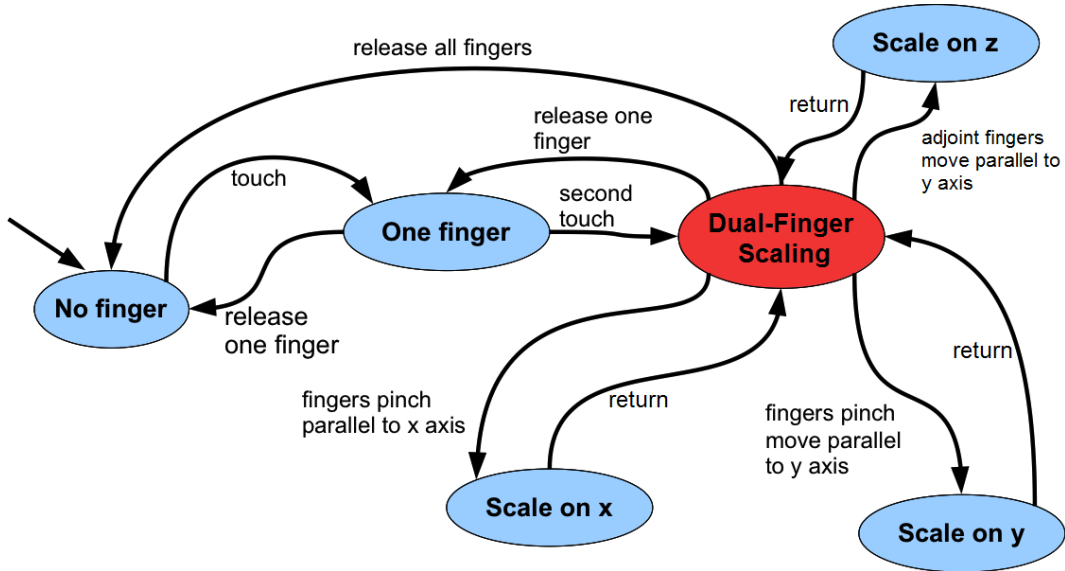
release all fingers

Scale on z

return

release one finger

adjoint fingers move parallel to y axis

touch

second touch

One finger

Dual-Finger Scaling

No finger

release one finger

return

fingers pinch parallel to x axis

return

fingers pinch move parallel to y axis

Scale on x

Scale on y